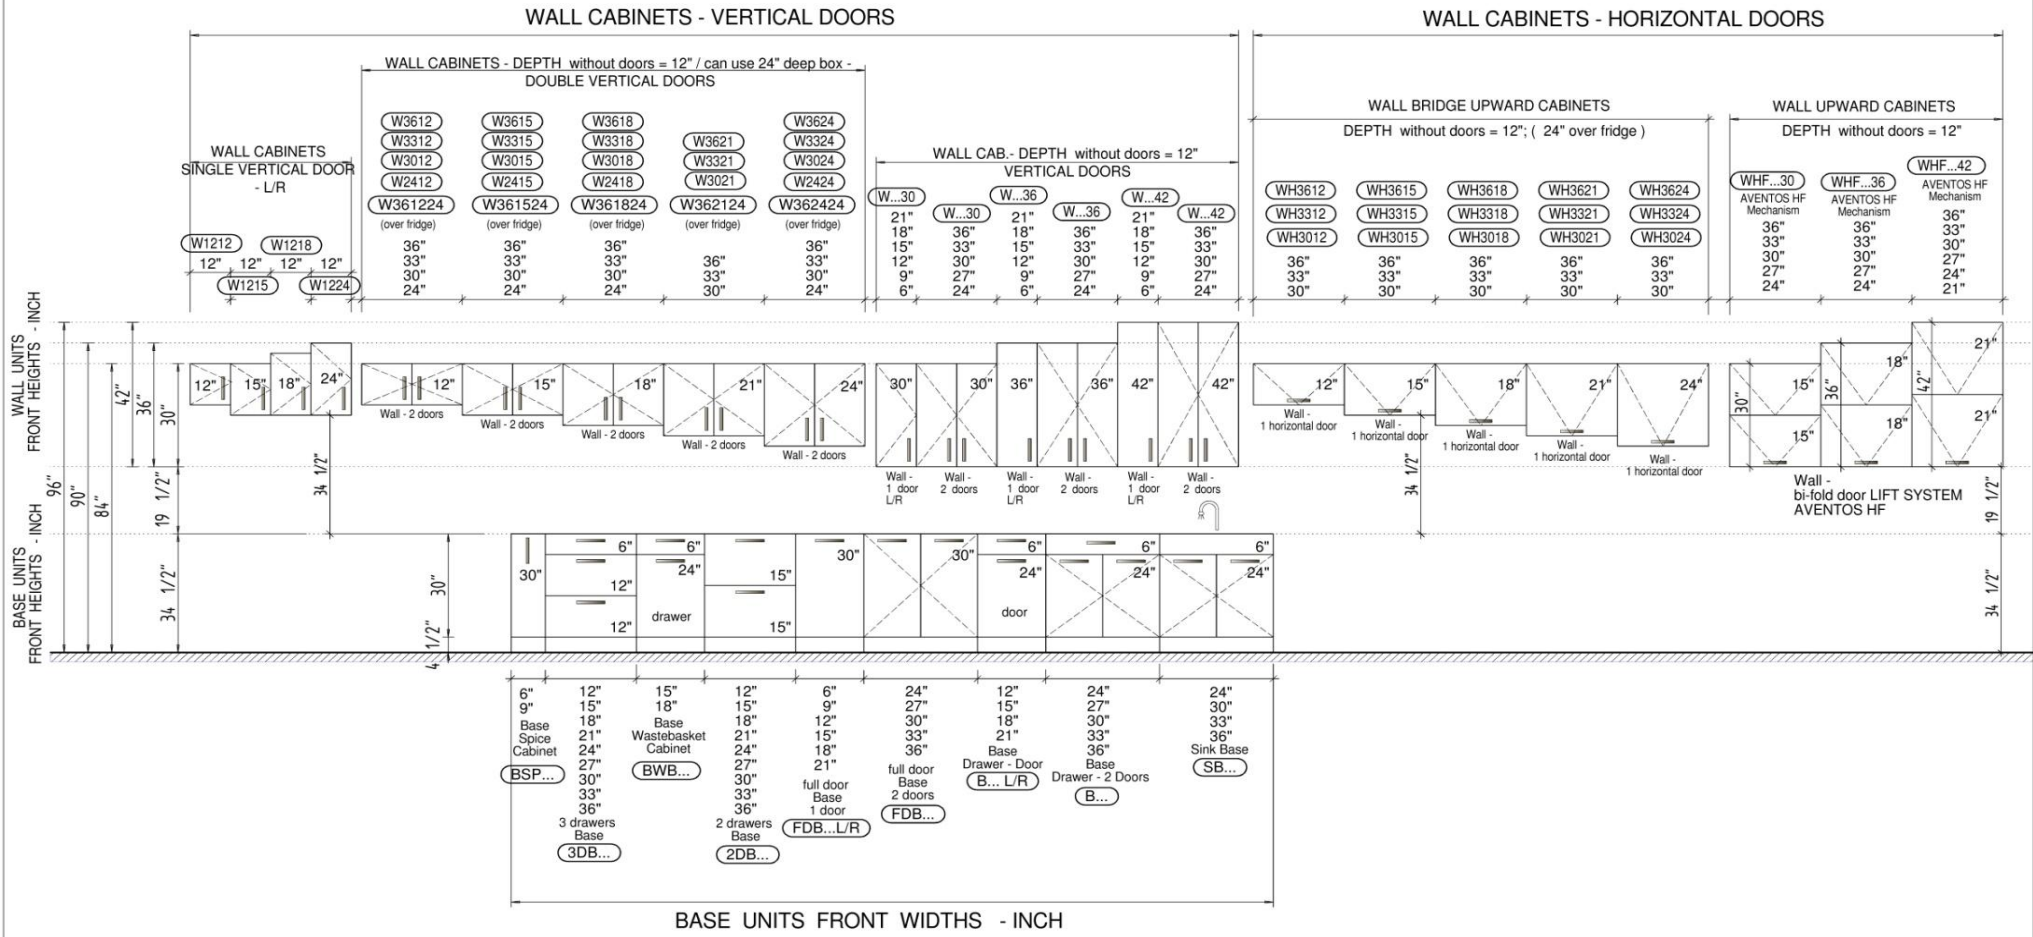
WALL CABINETS - VERTICAL DOORS

WALL CABINETS - HORIZONTAL DOORS

WALL CABINETS - DEPTH without doors = 12" / can use 24" deep box - DOUBLE VERTICAL DOORS

WALL CABINETS SINGLE VERTICAL DOOR - L/R

W1212 W1218
12" 12" 12" 12"
W1215 W1224

W3612 W3312 W3012 W2412 W361224 (over fridge) 36" 33" 30" 24"

W3615 W3315 W3015 W2415 W361524 (over fridge) 36" 33" 30" 24"

W3618 W3318 W3018 W2418 W361824 (over fridge) 36" 33" 30" 24"

W3621 W3321 W3021 W362124 (over fridge) 36" 33" 30"

W3624 W3324 W3024 W2424 W362424 (over fridge) 36" 33" 30" 24"

WALL CAB.- DEPTH without doors = 12" VERTICAL DOORS

W...30 21" 18" 15" 12" 9" 6"
W...30 36" 33" 30" 27" 24"
W...36 21" 18" 15" 12" 9" 6"
W...36 36" 33" 30" 27" 24"
W...42 21" 18" 15" 12" 9" 6"
W...42 36" 33" 30" 27" 24"

WALL BRIDGE UPWARD CABINETS
DEPTH without doors = 12"; ( 24" over fridge )

WH3612 WH3312 WH3012 36" 33" 30"
WH3615 WH3315 WH3015 36" 33" 30"
WH3618 WH3318 WH3018 36" 33" 30"
WH3621 WH3321 WH3021 36" 33" 30"
WH3624 WH3324 WH3024 36" 33" 30"

WALL UPWARD CABINETS
DEPTH without doors = 12"

WHF...30 AVENTOS HF Mechanism 36" 33" 30" 27" 24"
WHF...36 AVENTOS HF Mechanism 36" 33" 30" 27" 24"
WHF...42 AVENTOS HF Mechanism 36" 33" 30" 27" 24" 21"

WALL UNITS FRONT HEIGHTS - INCH
96" 90" 84" 42" 36" 30" 19 1/2" 19 34 1/2" 34 1/2"

12" 15" 18" 24"
12" Wall - 2 doors
15" Wall - 2 doors
18" Wall - 2 doors
21" Wall - 2 doors
24" Wall - 2 doors

30" 30" 36" 36" 42" 42"
Wall - 1 door L/R
Wall - 2 doors
Wall - 1 door L/R
Wall - 2 doors
Wall - 1 door L/R
Wall - 2 doors

12" Wall - 1 horizontal door
15" Wall - 1 horizontal door
18" Wall - 1 horizontal door
21" Wall - 1 horizontal door
24" Wall - 1 horizontal door

30" 15" 15" 36" 18" 18" 42" 21" 21"
Wall - bi-fold door LIFT SYSTEM AVENTOS HF

34 1/2" 19 1/2" 34 1/2"

BASE UNITS FRONT HEIGHTS - INCH
34 1/2" 30" 4 1/2"

30" 6" 12" 12" 6" 24" drawer 15" 15" 30" 30" 6" 24" door 6" 24" 6" 24"

6" 9" Base Spice Cabinet BSP...
12" 15" 18" 21" 24" 27" 30" 33" 36" 3 drawers Base 3DB...
15" 18" Base Wastebasket Cabinet BWB...
12" 15" 18" 21" 24" 27" 30" 33" 36" 2 drawers Base 2DB...
6" 9" 12" 15" 18" 21" full door Base 1 door FDB...L/R
24" 27" 30" 33" 36" full door Base 2 doors FDB...
12" 15" 18" 21" Base Drawer - Door B... L/R
24" 27" 30" 33" 36" Base Drawer - 2 Doors B...
24" 30" 33" 36" Sink Base SB...

BASE UNITS FRONT WIDTHS - INCH